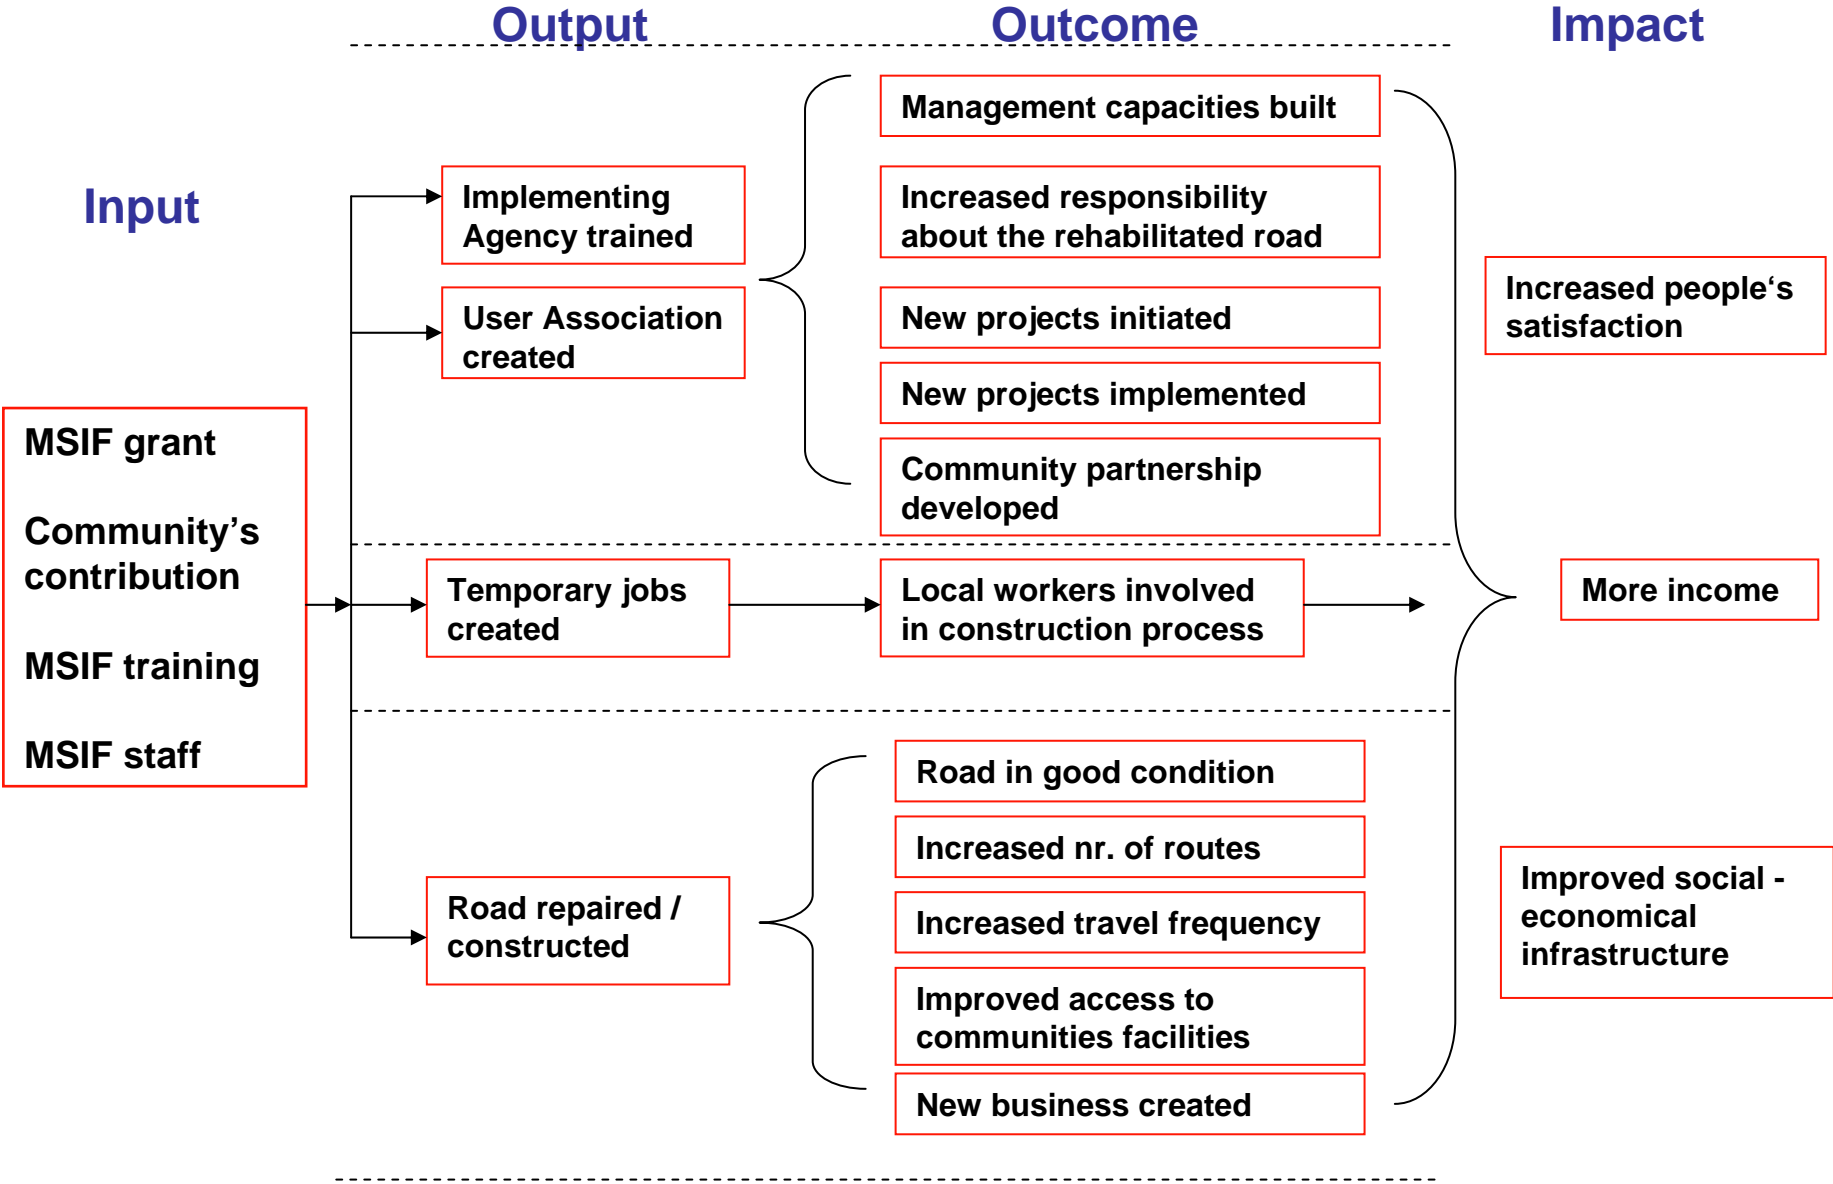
Output

Outcome

Impact

Input

MSIF grant

Community’s contribution

MSIF training

MSIF staff

Implementing Agency trained

User Association created

Management capacities built

Increased responsibility about the rehabilitated road

New projects initiated

New projects implemented

Community partnership developed

Increased people‘s satisfaction

Temporary jobs created

Local workers involved in construction process

More income

Road repaired / constructed

Road in good condition

Increased nr. of routes

Increased travel frequency

Improved access to communities facilities

New business created

Improved social - economical infrastructure